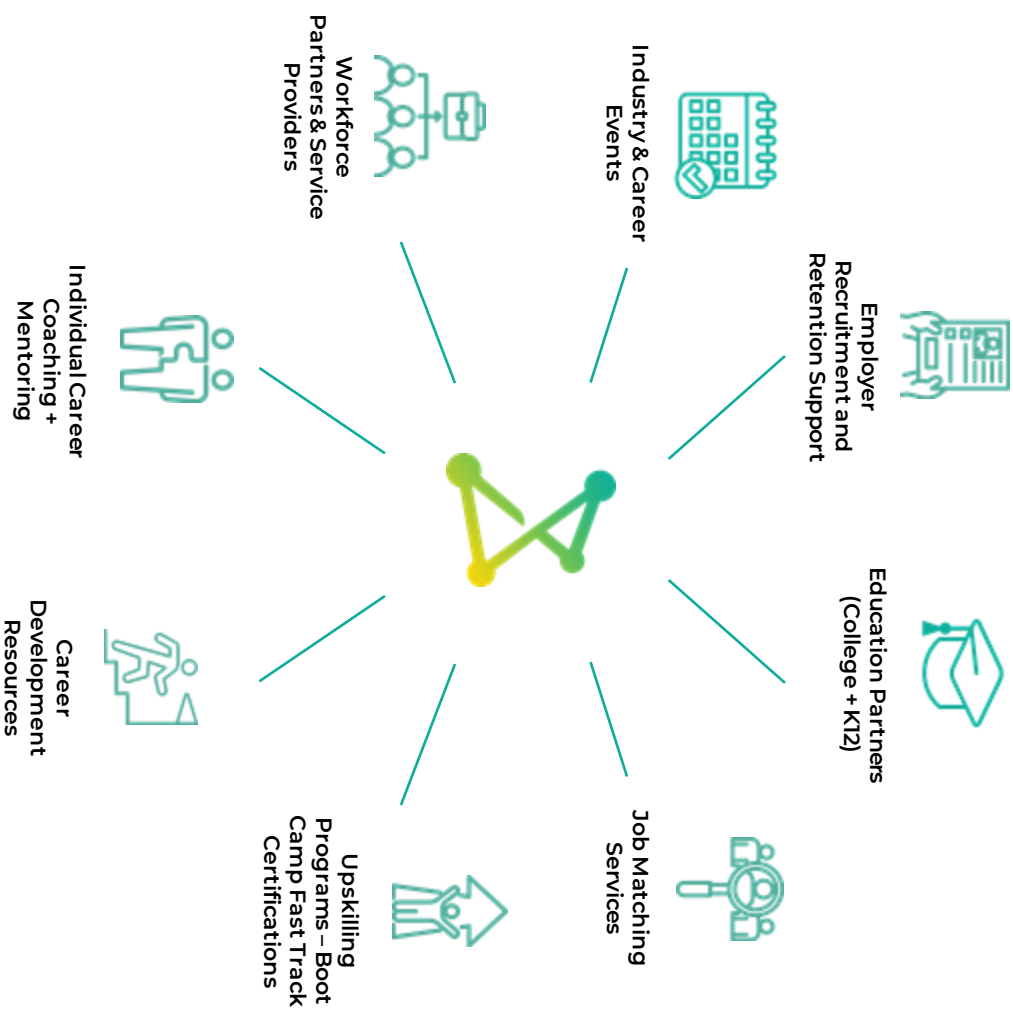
Workforce Partners & Service Providers

Industry & Career Events

Employer Recruitment and Retention Support

Individual Career Coaching + Mentoring

Education Partners (College + K12)

Career Development Resources

Job Matching Services

Upskilling Programs – Boot Camp Fast Track Certifications